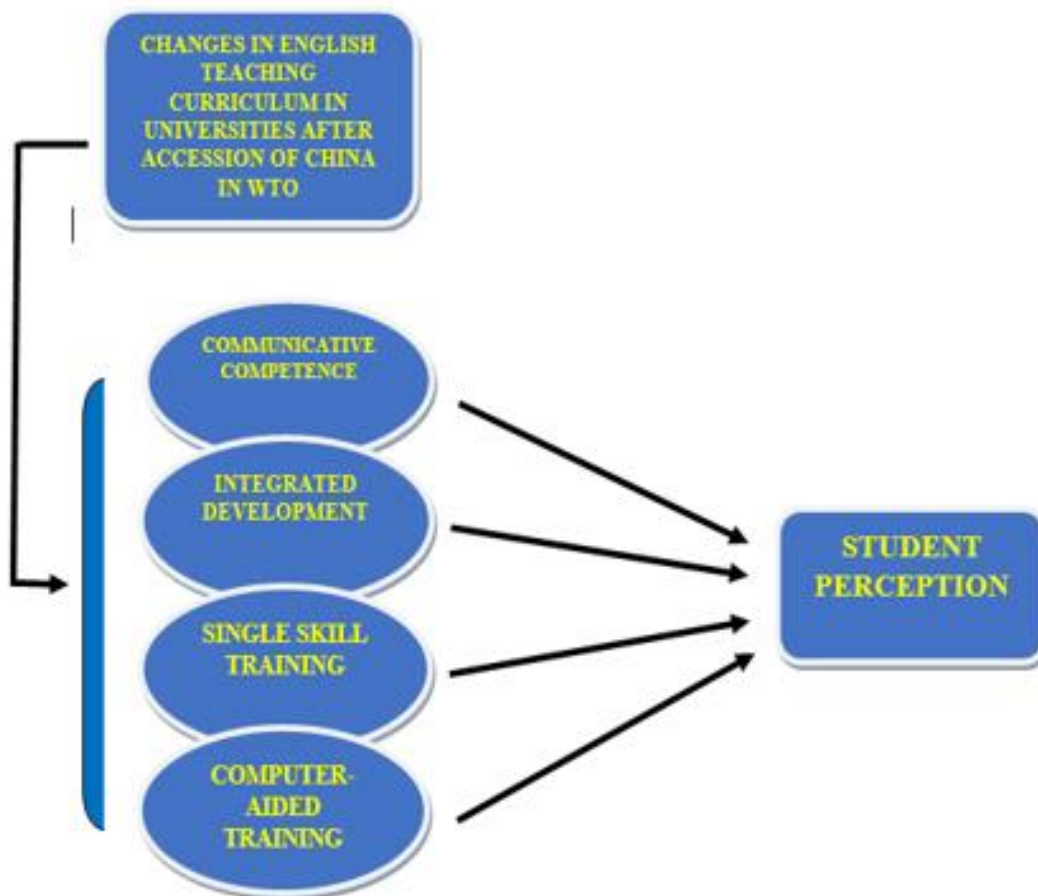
CHANGES IN ENGLISH TEACHING CURRICULUM IN UNIVERSITIES AFTER ACCESSION OF CHINA IN WTO

COMMUNICATIVE COMPETENCE

INTEGRATED DEVELOPMENT

SINGLE SKILL TRAINING

COMPUTER-AIDED TRAINING

STUDENT PERCEPTION